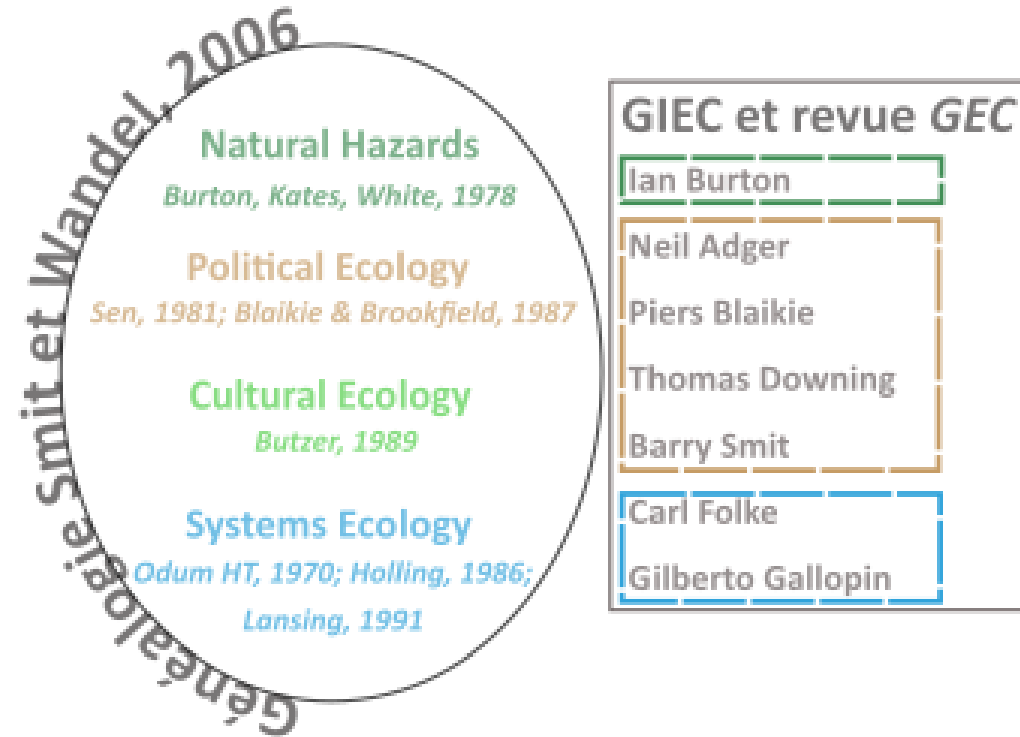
Généalogie Smit et Wandel, 2006

Natural Hazards
Burton, Kates, White, 1978

Political Ecology
Sen, 1981; Blaikie & Brookfield, 1987

Cultural Ecology
Butzer, 1989

Systems Ecology
Odum HT, 1970; Holling, 1986; Lansing, 1991

GIEC et revue GEC

Ian Burton

Neil Adger
Piers Blaikie
Thomas Downing
Barry Smit

Carl Folke
Gilberto Gallopin